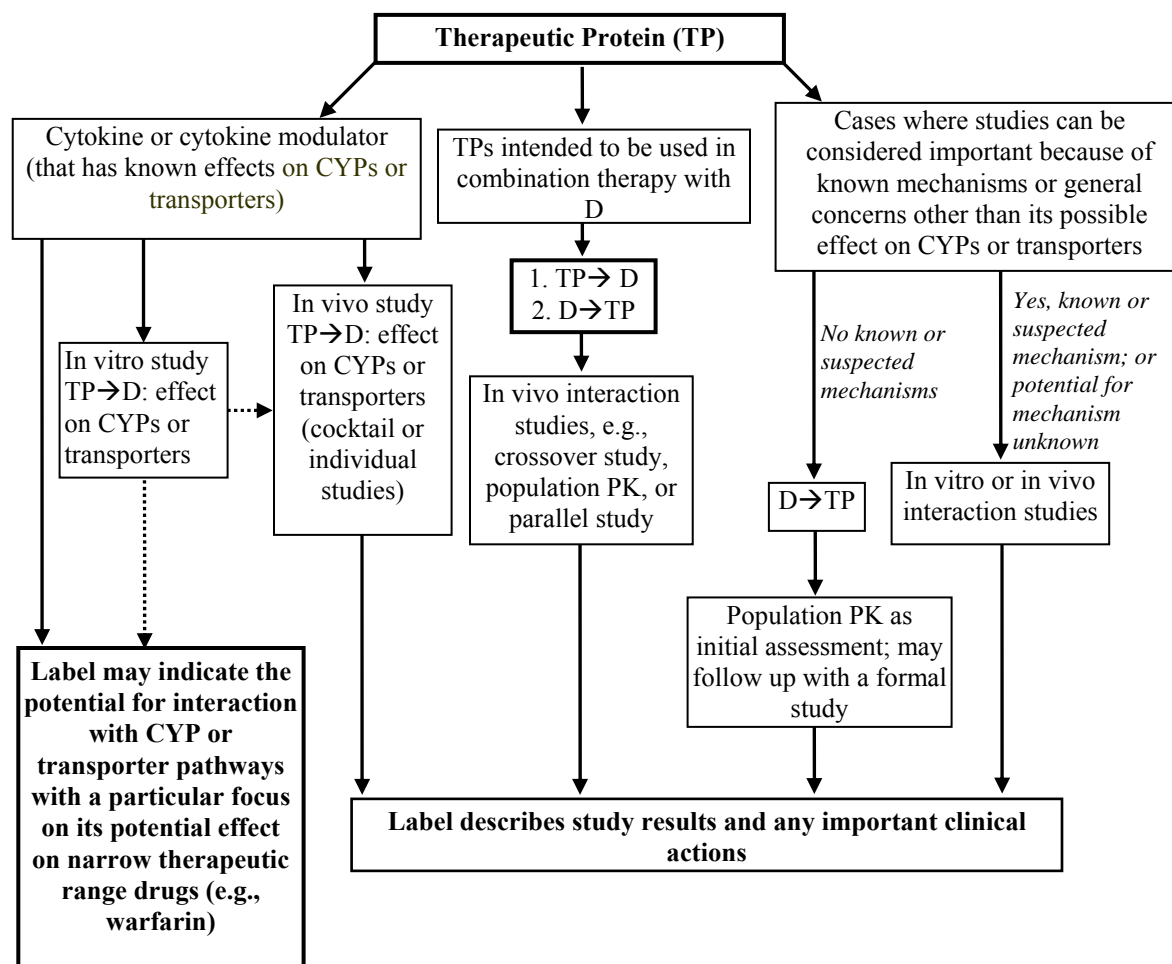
**Therapeutic Protein (TP)**

Cytokine or cytokine modulator (that has known effects on CYPs or transporters)

TPs intended to be used in combination therapy with D

Cases where studies can be considered important because of known mechanisms or general concerns other than its possible effect on CYPs or transporters

In vitro study TP$\rightarrow$D: effect on CYPs or transporters

In vivo study TP$\rightarrow$D: effect on CYPs or transporters (cocktail or individual studies)

1. TP$\rightarrow$ D
2. D$\rightarrow$TP

In vivo interaction studies, e.g., crossover study, population PK, or parallel study

*No known or suspected mechanisms*

*Yes, known or suspected mechanism; or potential for mechanism unknown*

D$\rightarrow$TP

In vitro or in vivo interaction studies

Population PK as initial assessment; may follow up with a formal study

**Label may indicate the potential for interaction with CYP or transporter pathways with a particular focus on its potential effect on narrow therapeutic range drugs (e.g., warfarin)**

**Label describes study results and any important clinical actions**